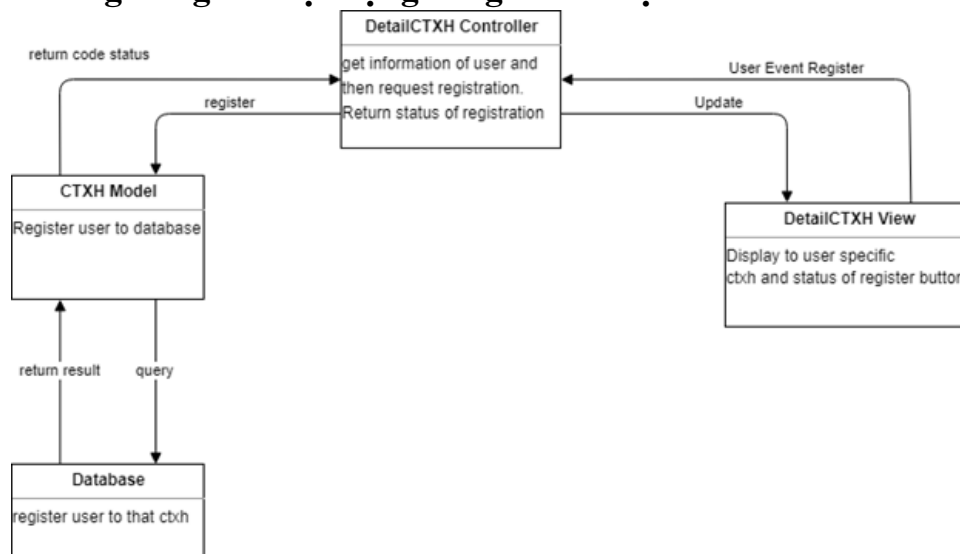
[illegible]

DetailCTXH Controller

get information of user and then request registration. Return status of registration

return code status

register

User Event Register

Update

CTXH Model

Register user to database

DetailCTXH View

Display to user specific ctxh and status of register butto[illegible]

return result

query

Database

register user to that ctxh